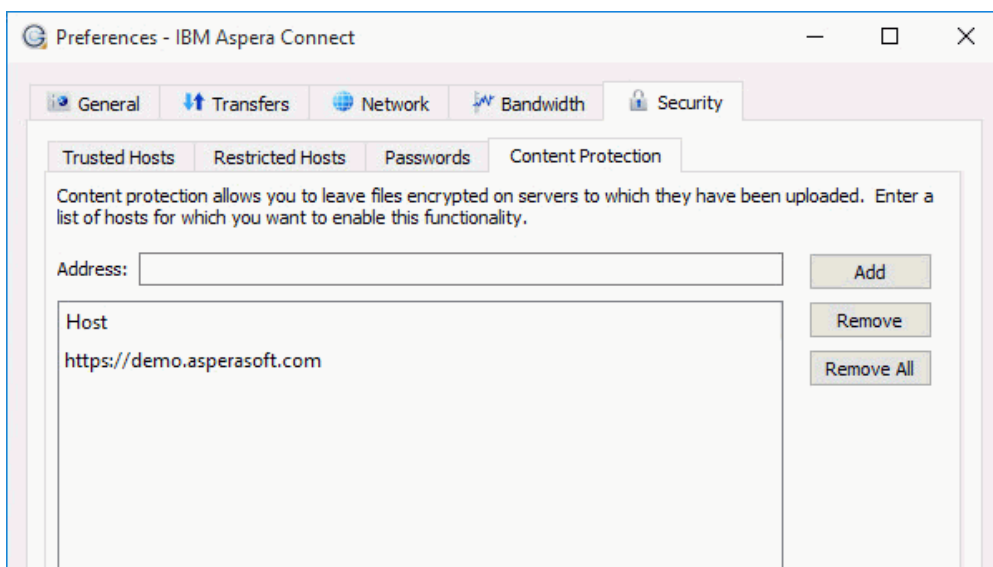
Preferences - IBM Aspera Connect

General | Transfers | Network | Bandwidth | Security

Trusted Hosts | Restricted Hosts | Passwords | Content Protection

Content protection allows you to leave files encrypted on servers to which they have been uploaded. Enter a list of hosts for which you want to enable this functionality.

Address:

Add

Remove

Remove All

Host

https://demo.asperasoft.com